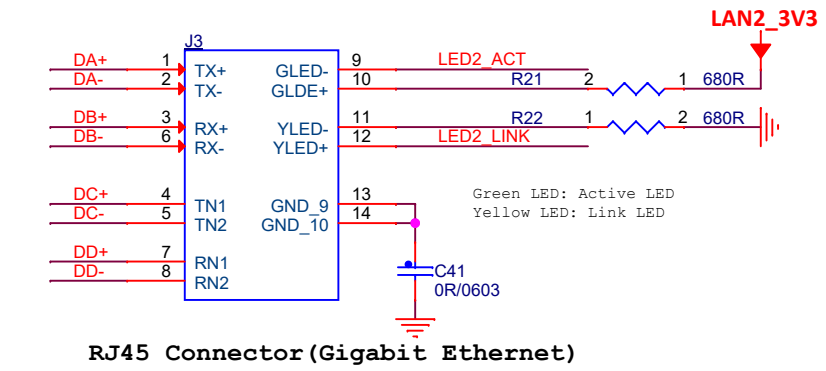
LAN2_3V3

J3

DA+ 1 TX+
DA- 2 TX-
DB+ 3 RX+
DB- 6 RX-
DC+ 4 TN1
DC- 5 TN2
DD+ 7 RN1
DD- 8 RN2

GLED- 9 LED2_ACT
GLDE+ 10 R21 2 1 680R
YLED- 11 R22 1 2 680R
YLED+ 12 LED2_LINK
GND_9 13
GND_10 14

Green LED: Active LED
Yellow LED: Link LED

C41
0R/0603

RJ45 Connector(Gigabit Ethernet)